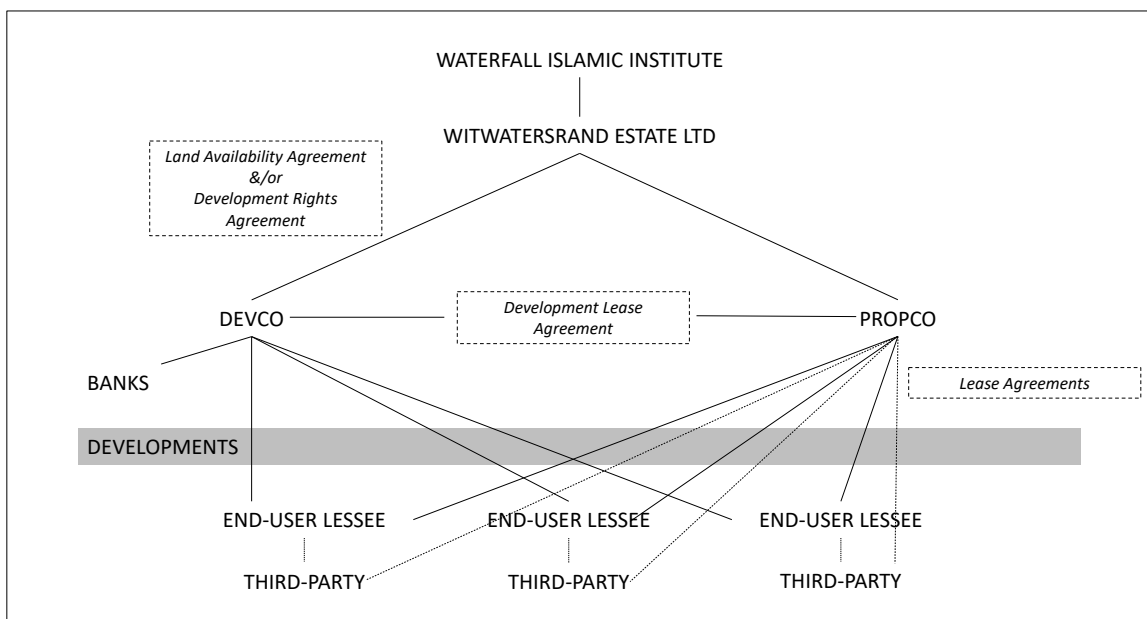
WATERFALL ISLAMIC INSTITUTE

WITWATERSRAND ESTATE LTD

Land Availability Agreement &/or Development Rights Agreement

DEVCO

Development Lease Agreement

PROPCO

BANKS

Lease Agreements

DEVELOPMENTS

END-USER LESSEE

END-USER LESSEE

END-USER LESSEE

THIRD-PARTY

THIRD-PARTY

THIRD-PARTY